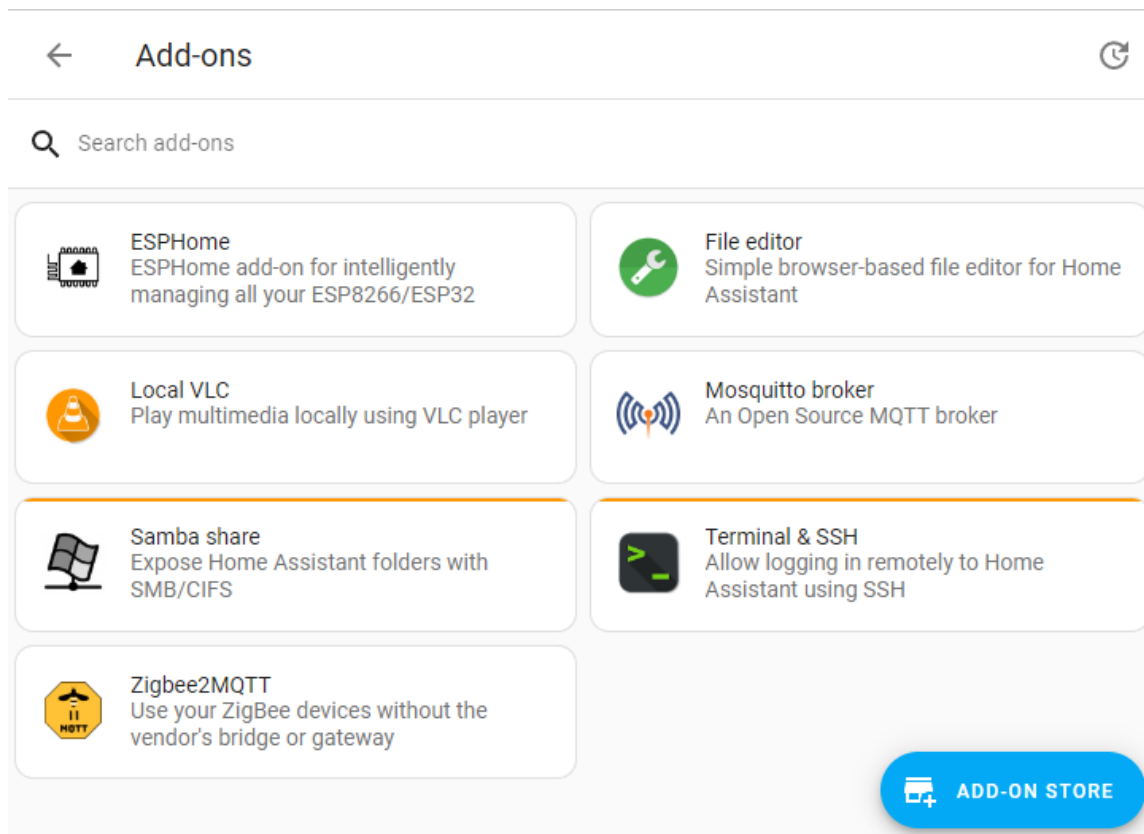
Add-ons

Search add-ons

ESPHome
ESPHome add-on for intelligently managing all your ESP8266/ESP32

File editor
Simple browser-based file editor for Home Assistant

Local VLC
Play multimedia locally using VLC player

Mosquitto broker
An Open Source MQTT broker

Samba share
Expose Home Assistant folders with SMB/CIFS

Terminal & SSH
Allow logging in remotely to Home Assistant using SSH

Zigbee2MQTT
Use your ZigBee devices without the vendor's bridge or gateway

MQTT

ADD-ON STORE